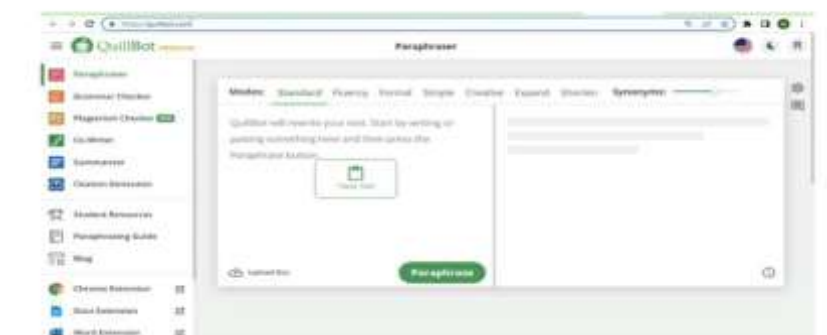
QuillBot

Paraphraser

Paraphraser
Grammar Checker
Plagiarism Checker
Co-Writer
Summarizer
Citation Generator
Student Resources
Paraphrasing Guide
Blog
Chrome Extension
Docs Extension
Word Extension

Modes: Standard Fluency Formal Simple Creative Expand Shorten Synonyms:

QuillBot will rewrite your text. Start by writing or pasting something here and then press the Paraphrase button.

Paste Text

Upload Doc

Paraphrase